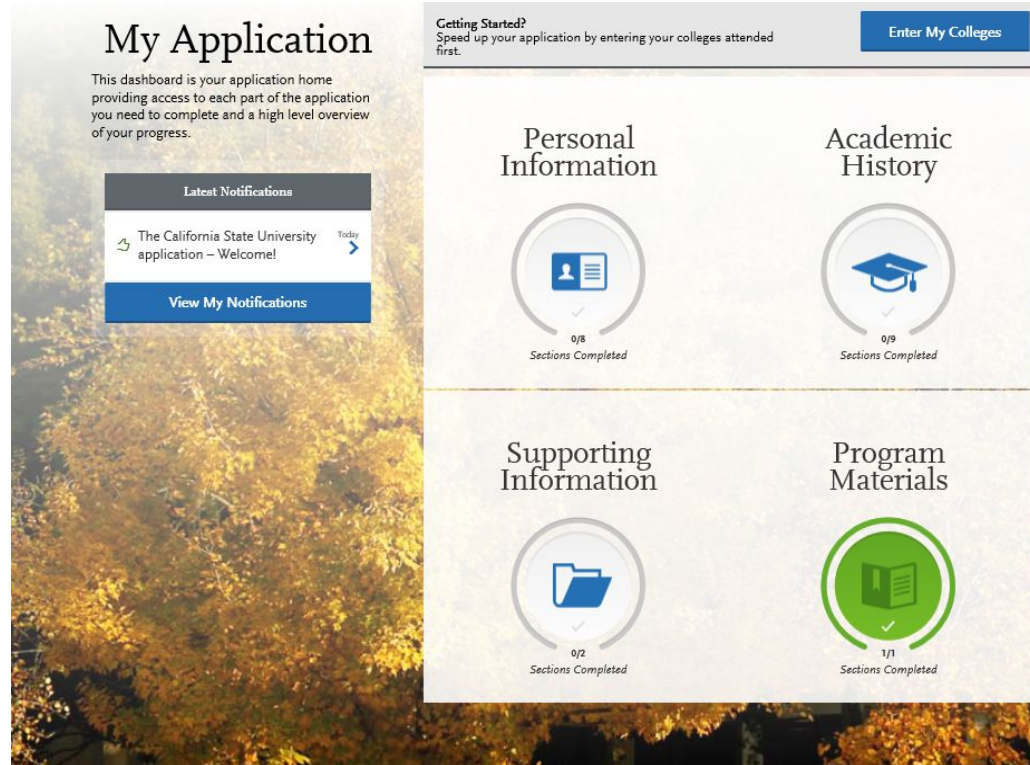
My Application

This dashboard is your application home providing access to each part of the application you need to complete and a high level overview of your progress.

Latest Notifications

The California State University application – Welcome!

Today

View My Notifications

Getting Started?
Speed up your application by entering your colleges attended first.

Enter My Colleges

Personal Information

0/8
Sections Completed

Academic History

0/9
Sections Completed

Supporting Information

0/2
Sections Completed

Program Materials

1/1
Sections Completed